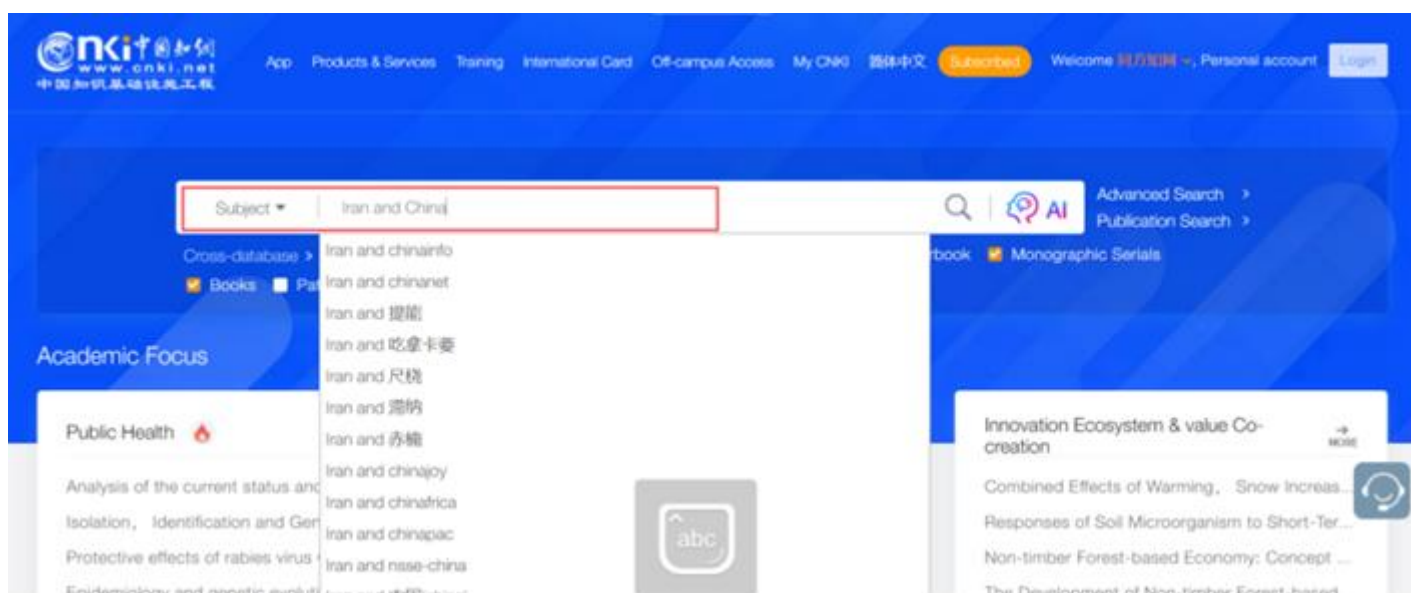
CNKi中国知网
www.cnki.net
中国知识基础设施工程

App Products & Services Training International Card Off-campus Access My CNKI 简体中文 Subscribed Welcome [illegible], Personal account Login

Subject ▾ Iran and China

Advanced Search >
Publication Search >

AI

Cross-database > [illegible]book Monographic Serials
Books Pa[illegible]

Iran and chinainfo
Iran and chinanet
Iran and 提能
Iran and 吃拿卡要
Iran and 尺桡
Iran and 滑纳
Iran and 赤鳍
Iran and chinajoy
Iran and chinafrica
Iran and chinapac
Iran and nsse-china

abc

Academic Focus

Public Health

Analysis of the current status anc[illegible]
Isolation, Identification and Ger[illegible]
Protective effects of rabies virus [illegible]

Innovation Ecosystem & value Co-creation
MORE

Combined Effects of Warming, Snow Increas...
Responses of Soil Microorganism to Short-Ter...
Non-timber Forest-based Economy: Concept ...
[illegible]